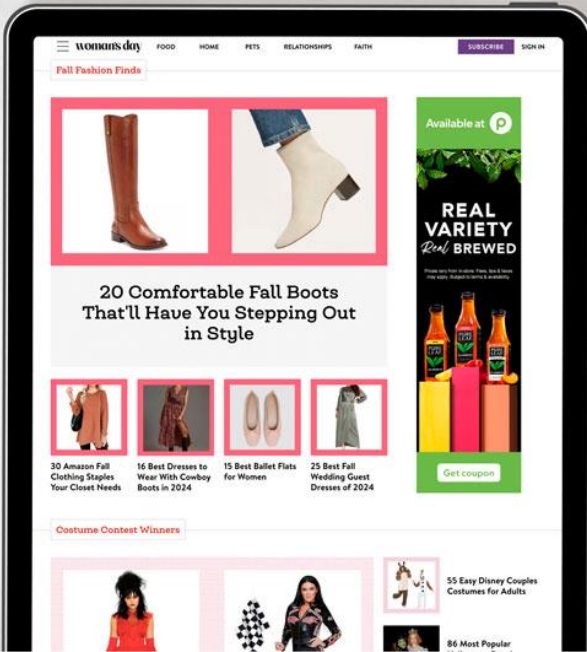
woman's day FOOD HOME PETS RELATIONSHIPS FAITH SUBSCRIBE SIGN IN

Fall Fashion Finds

20 Comfortable Fall Boots That'll Have You Stepping Out in Style

30 Amazon Fall Clothing Staples Your Closet Needs

16 Best Dresses to Wear With Cowboy Boots in 2024

15 Best Ballet Flats for Women

25 Best Fall Wedding Guest Dresses of 2024

Available at

REAL VARIETY Real BREWED

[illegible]

Get coupon

Costume Contest Winners

55 Easy Disney Couples Costumes for Adults

86 Most Popular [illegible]